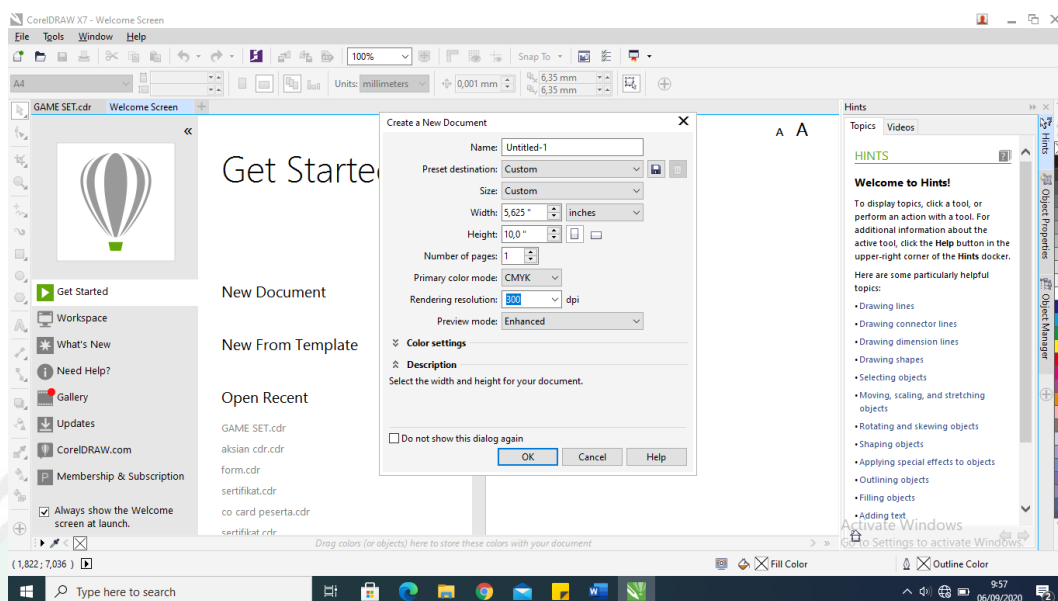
CorelDRAW X7 - Welcome Screen

File Tools Window Help

100%

Snap To

A4

Units: millimeters

0,001 mm

6,35 mm
6,35 mm

GAME SET.cdr Welcome Screen

«

Get Started

Get Started
Workspace
What's New
Need Help?
Gallery
Updates
CorelDRAW.com
Membership & Subscription

Always show the Welcome screen at launch.

New Document

New From Template

Open Recent

GAME SET.cdr
aksian cdr.cdr
form.cdr
sertifikat.cdr
co card peserta.cdr
sertifikat.cdr

A A

Create a New Document

Name: Untitled-1
Preset destination: Custom
Size: Custom
Width: 5,625 " inches
Height: 10,0 "
Number of pages: 1
Primary color mode: CMYK
Rendering resolution: 300 dpi
Preview mode: Enhanced

Color settings

Description

Select the width and height for your document.

Do not show this dialog again

OK Cancel Help

Hints

Topics Videos

HINTS

Welcome to Hints!

To display topics, click a tool, or perform an action with a tool. For additional information about the active tool, click the Help button in the upper-right corner of the Hints docker.

Here are some particularly helpful topics:

• Drawing lines
• Drawing connector lines
• Drawing dimension lines
• Drawing shapes
• Selecting objects
• Moving, scaling, and stretching objects
• Rotating and skewing objects
• Shaping objects
• Applying special effects to objects
• Outlining objects
• Filling objects
• Adding text

Hints Object Properties Object Manager

Activate Windows
Go to Settings to activate Windows.

Drag colors (or objects) here to store these colors with your document

( 1,822 ; 7,036 )

Fill Color

Outline Color

Type here to search

9:57
06/09/2020